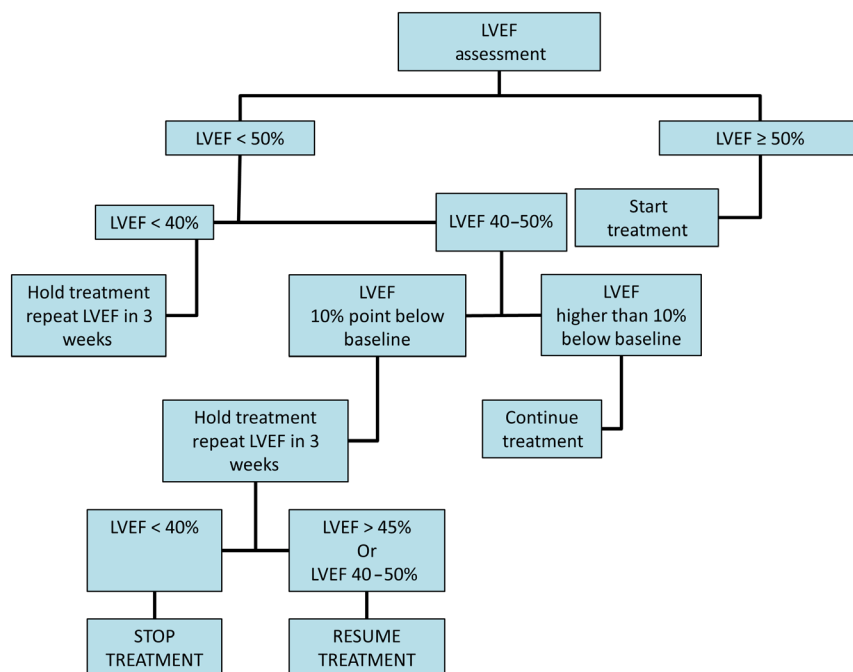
LVEF assessment

LVEF < 50%

LVEF ≥ 50%

LVEF < 40%

LVEF 40–50%

Start treatment

Hold treatment repeat LVEF in 3 weeks

LVEF 10% point below baseline

LVEF higher than 10% below baseline

Hold treatment repeat LVEF in 3 weeks

Continue treatment

LVEF < 40%

LVEF > 45% Or LVEF 40 –50%

STOP TREATMENT

RESUME TREATMENT